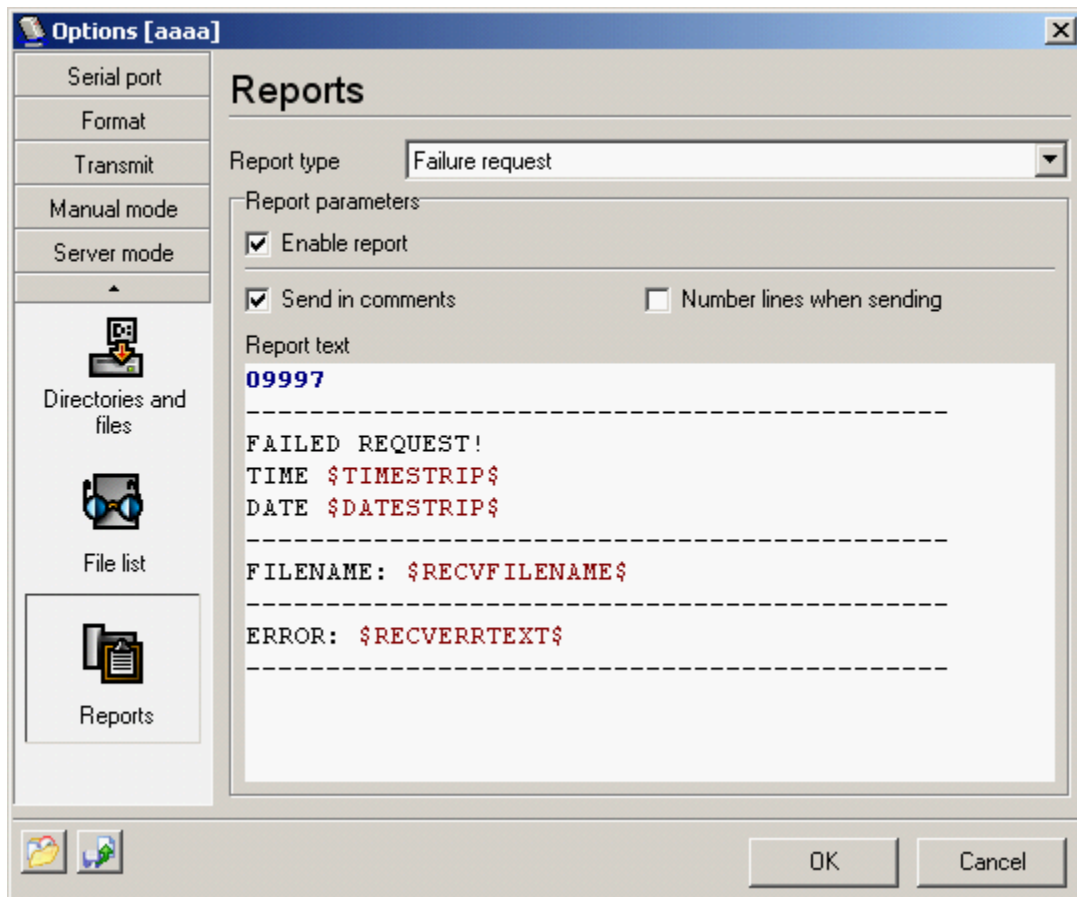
Options [aaaa]

Serial port
Format
Transmit
Manual mode
Server mode

Directories and files

File list

Reports

Reports

Report type Failure request

Report parameters
Enable report
Send in comments
Number lines when sending
Report text

09997
--------------------------------------------
FAILED REQUEST!
TIME $TIMESTRIP$
DATE $DATESTRIP$
--------------------------------------------
FILENAME: $RECVFILENAME$
--------------------------------------------
ERROR: $RECVERRTEXT$
--------------------------------------------

OK
Cancel